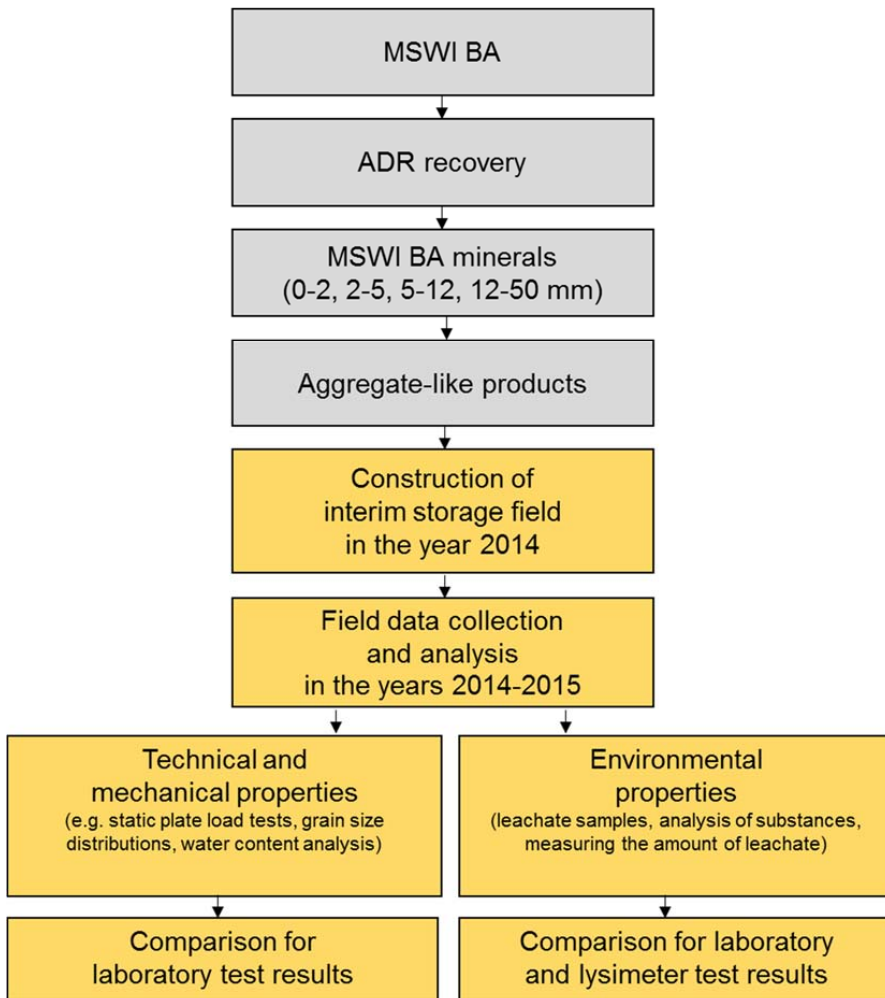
MSWI BA

ADR recovery

MSWI BA minerals
(0-2, 2-5, 5-12, 12-50 mm)

Aggregate-like products

Construction of interim storage field in the year 2014

Field data collection and analysis in the years 2014-2015

Technical and mechanical properties
(e.g. static plate load tests, grain size distributions, water content analysis)

Environmental properties
(leachate samples, analysis of substances, measuring the amount of leachate)

Comparison for laboratory test results

Comparison for laboratory and lysimeter test results